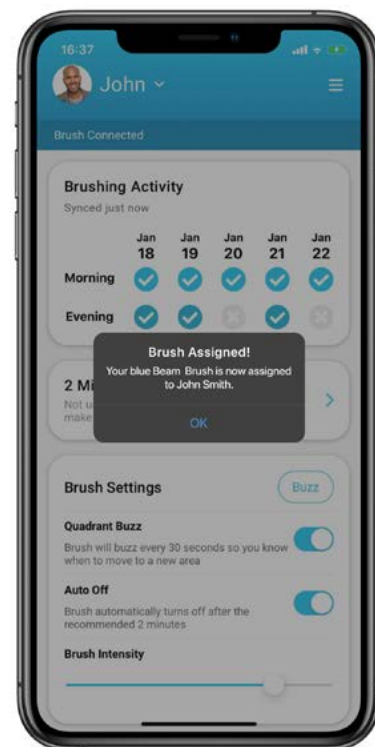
16:37

John

Brush Connected

Brushing Activity
Synced just now

| | Jan 18 | Jan 19 | Jan 20 | Jan 21 | Jan 22 |
|---|---|---|---|---|---|
| Morning | | | | | |
| Evening | | | | | |

Brush Assigned!
Your blue Beam Brush is now assigned to John Smith.

OK

2 Mi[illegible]
Not u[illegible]
make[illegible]

Brush Settings
Buzz

Quadrant Buzz
Brush will buzz every 30 seconds so you know when to move to a new area

Auto Off
Brush automatically turns off after the recommended 2 minutes

Brush Intensity